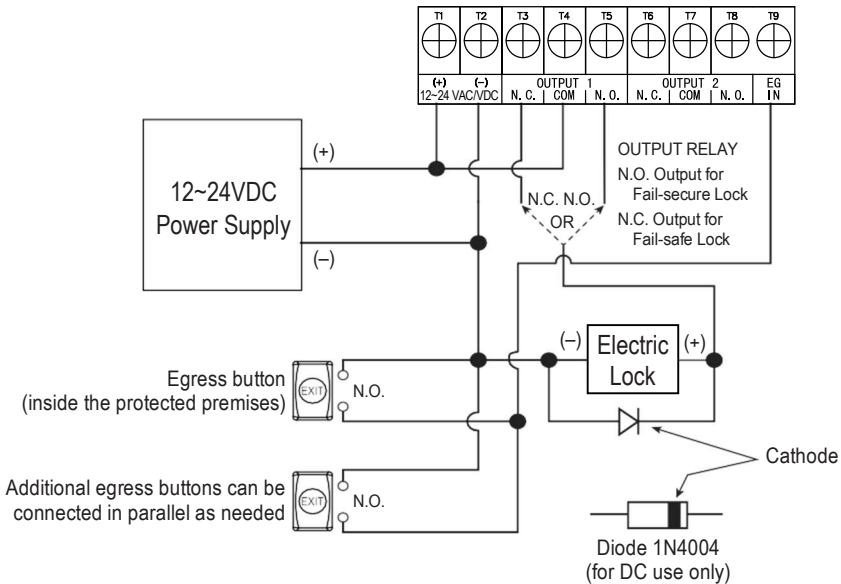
| T1 | T2 | T3 | T4 | T5 | T6 | T7 | T8 | T9 |
|---|---|---|---|---|---|---|---|---|
| (+) 12~24 | (–) VAC/VDC | N. C. | OUTPUT 1 COM | N. O. | N. C. | OUTPUT 2 COM | N. O. | EG IN |

12~24VDC Power Supply

(+)

(–)

N.C. N.O.
OR

OUTPUT RELAY
N.O. Output for Fail-secure Lock
N.C. Output for Fail-safe Lock

(–) Electric Lock (+)

Egress button (inside the protected premises)

EXIT

N.O.

Additional egress buttons can be connected in parallel as needed

EXIT

N.O.

Cathode

Diode 1N4004 (for DC use only)